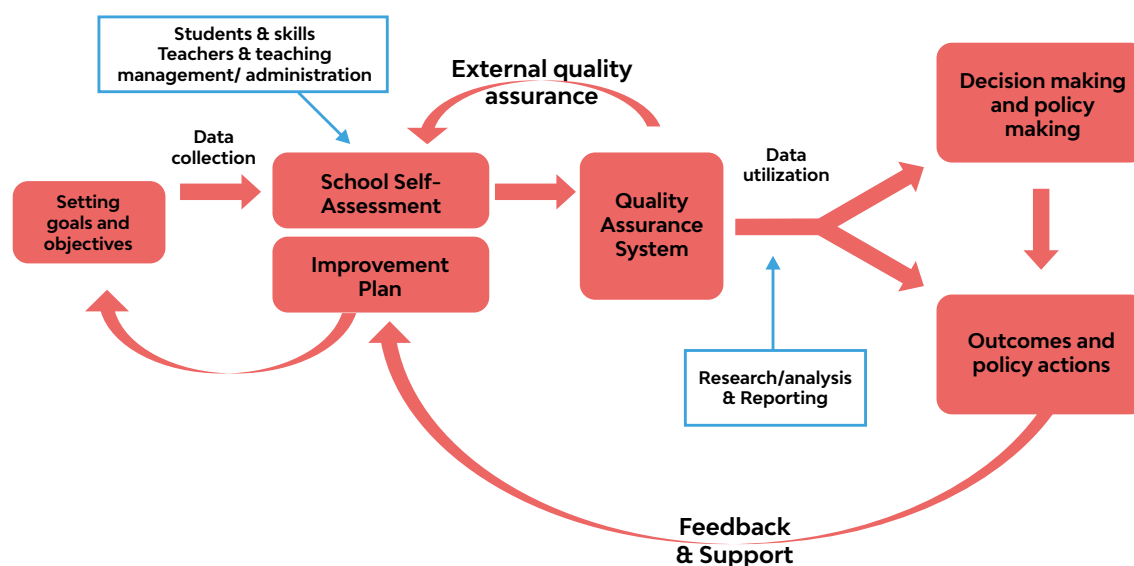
Students & skills
Teachers & teaching
management/ administration

External quality assurance

Decision making and policy making

Data collection

Setting goals and objectives

School Self-Assessment

Improvement Plan

Quality Assurance System

Data utilization

Research/analysis & Reporting

Outcomes and policy actions

Feedback & Support